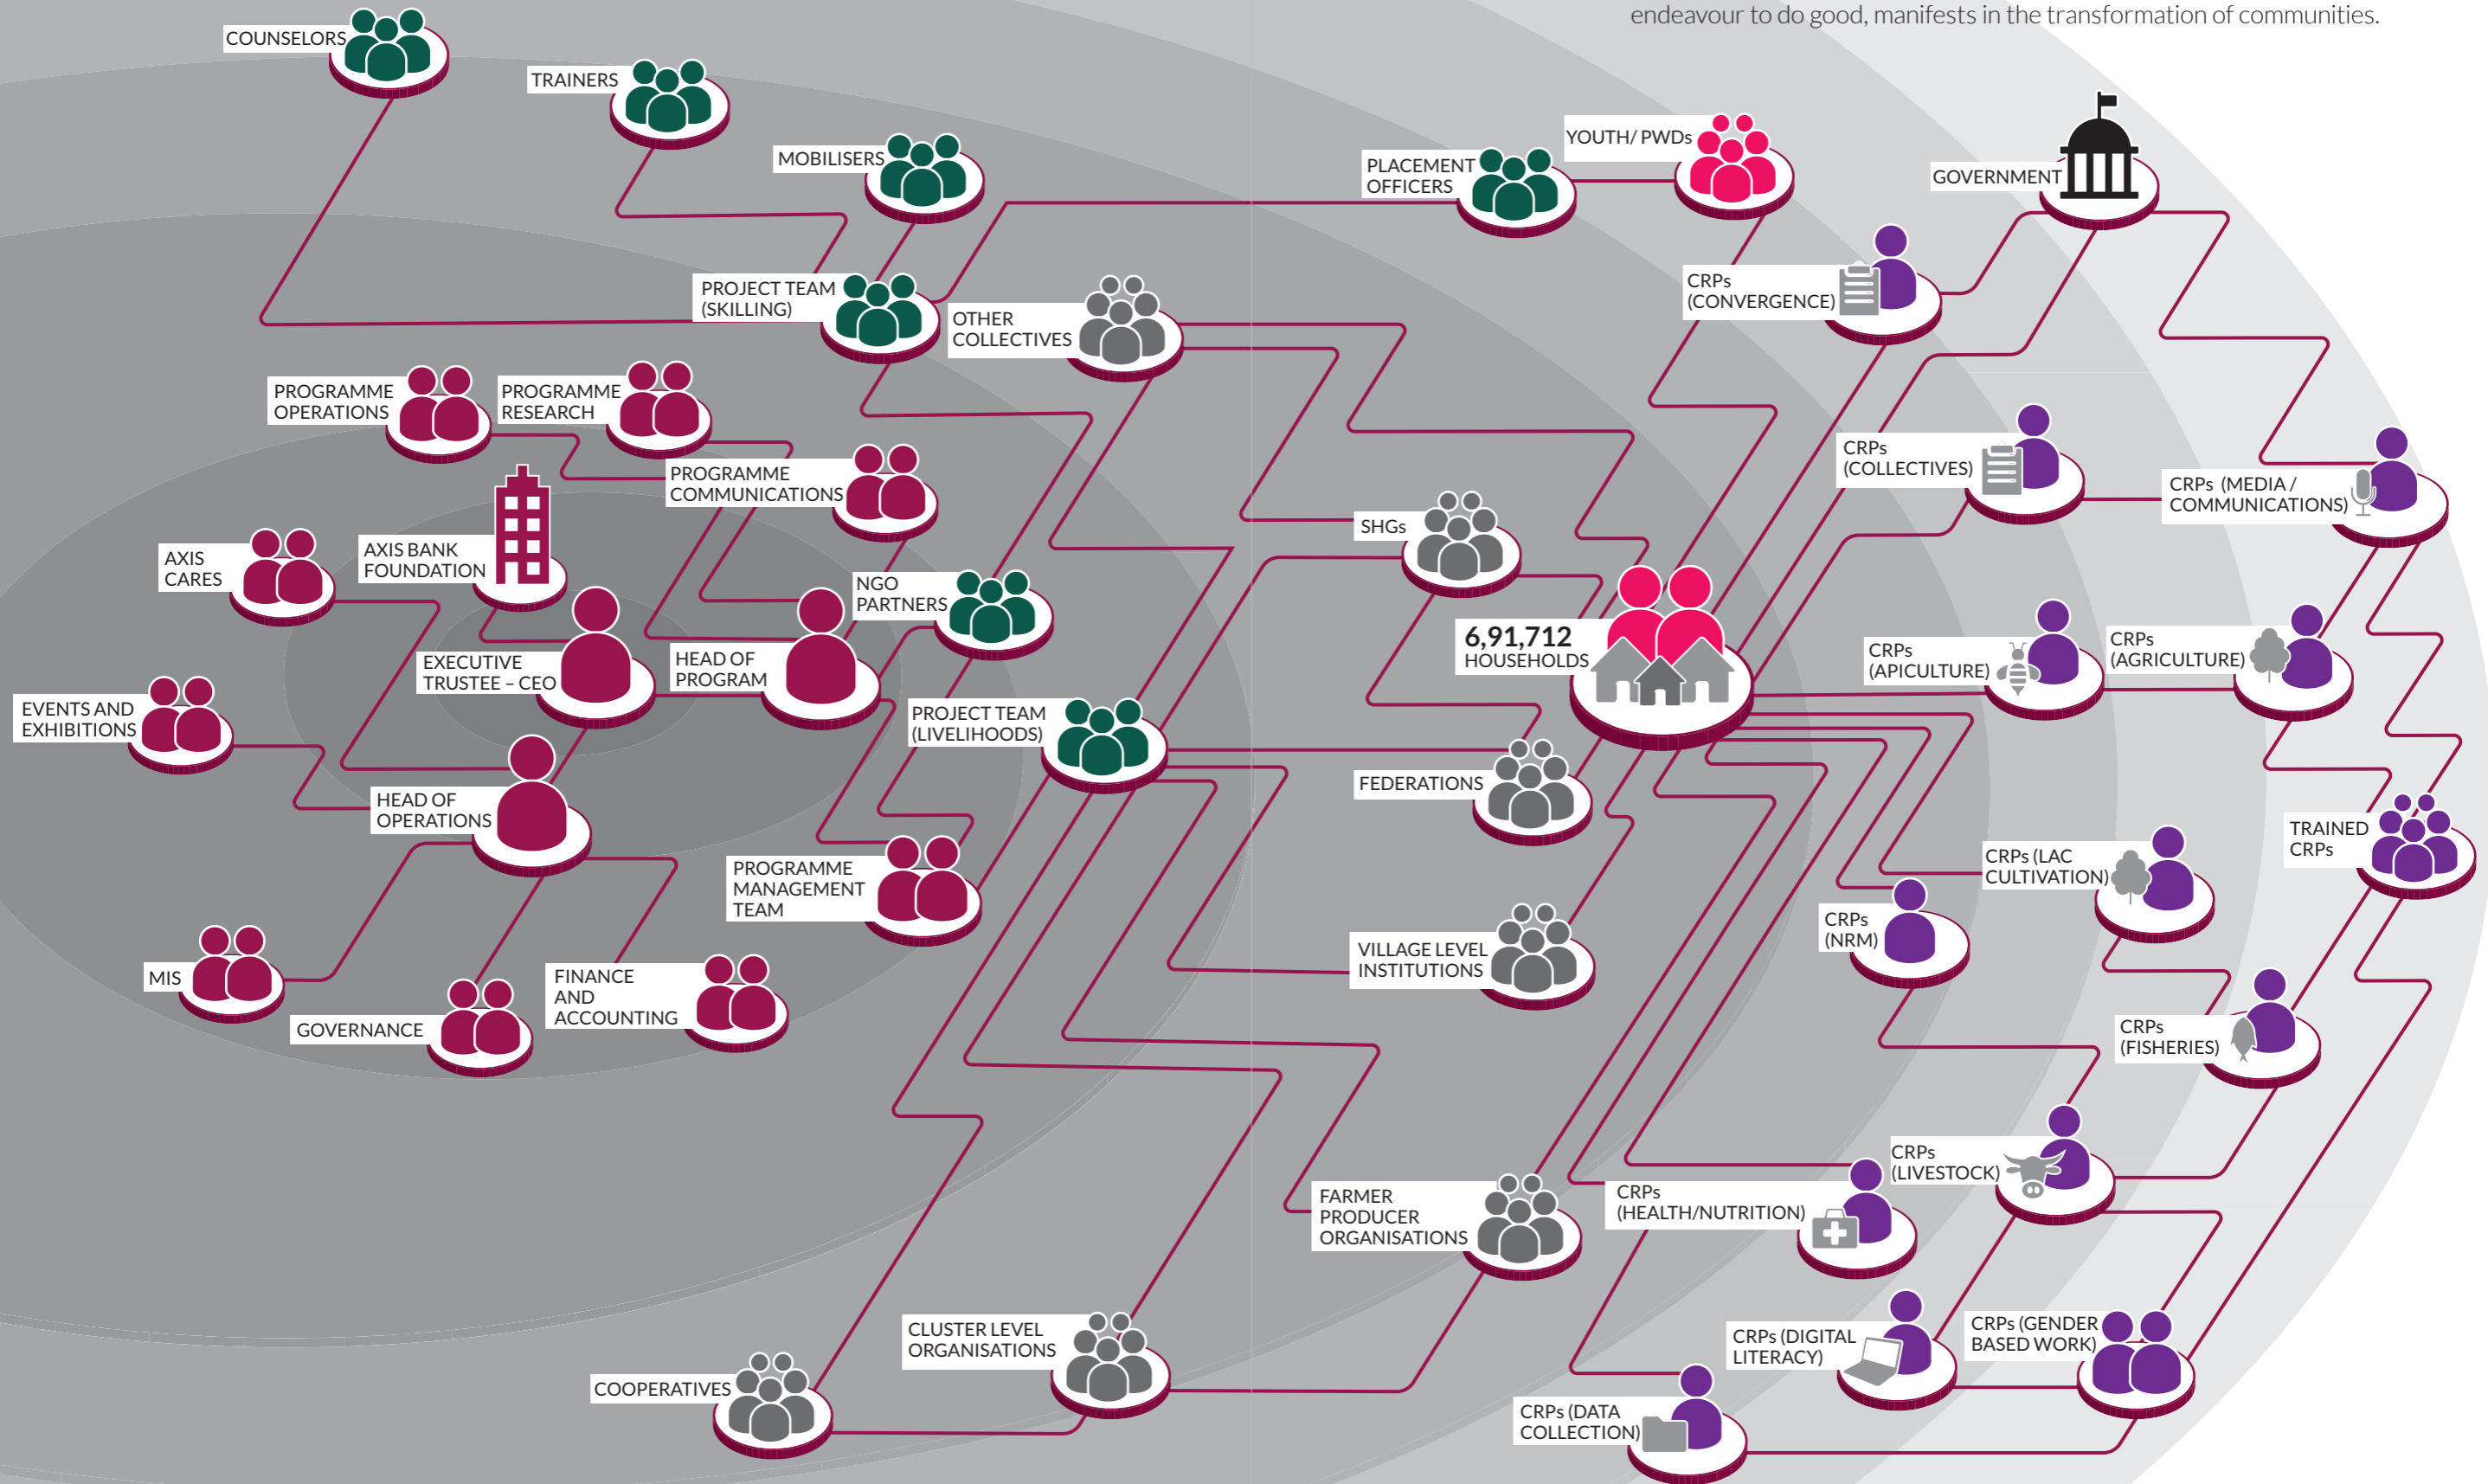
endeavour to do good, manifests in the transformation of communities.

COUNSELORS
TRAINERS
MOBILISERS
PLACEMENT OFFICERS
YOUTH/ PWDs
GOVERNMENT
PROJECT TEAM (SKILLING)
OTHER COLLECTIVES
CRPs (CONVERGENCE)
PROGRAMME OPERATIONS
PROGRAMME RESEARCH
PROGRAMME COMMUNICATIONS
CRPs (COLLECTIVES)
CRPs (MEDIA / COMMUNICATIONS)
SHGs
AXIS CARES
AXIS BANK FOUNDATION
NGO PARTNERS
6,91,712 HOUSEHOLDS
EXECUTIVE TRUSTEE – CEO
HEAD OF PROGRAM
CRPs (APICULTURE)
CRPs (AGRICULTURE)
EVENTS AND EXHIBITIONS
PROJECT TEAM (LIVELIHOODS)
HEAD OF OPERATIONS
FEDERATIONS
TRAINED CRPs
CRPs (LAC CULTIVATION)
PROGRAMME MANAGEMENT TEAM
CRPs (NRM)
VILLAGE LEVEL INSTITUTIONS
MIS
FINANCE AND ACCOUNTING
GOVERNANCE
CRPs (FISHERIES)
CRPs (LIVESTOCK)
FARMER PRODUCER ORGANISATIONS
CRPs (HEALTH/NUTRITION)
CLUSTER LEVEL ORGANISATIONS
CRPs (DIGITAL LITERACY)
CRPs (GENDER BASED WORK)
COOPERATIVES
CRPs (DATA COLLECTION)